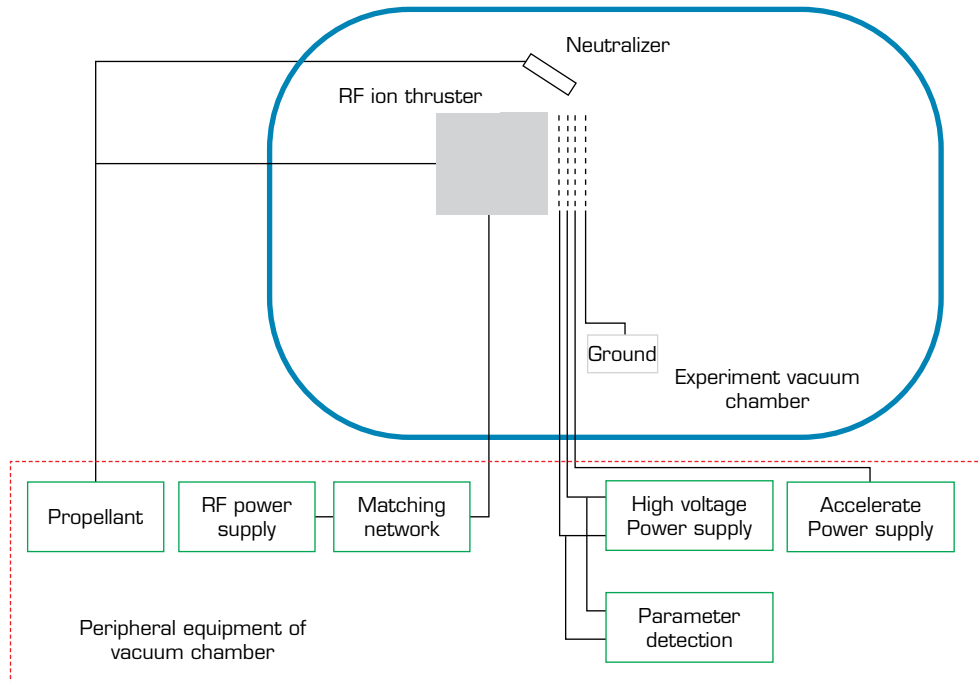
Neutralizer

RF ion thruster

Ground

Experiment vacuum chamber

Propellant

RF power supply

Matching network

High voltage Power supply

Accelerate Power supply

Parameter detection

Peripheral equipment of vacuum chamber